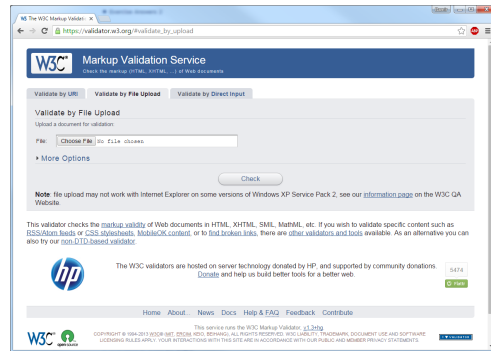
The W3C Markup Validati ×

https://validator.w3.org/#validate_by_upload

W3C Markup Validation Service
Check the markup (HTML, XHTML, ...) of Web documents

Validate by URI | Validate by File Upload | Validate by Direct Input

Validate by File Upload
Upload a document for validation:

File: Choose File No file chosen

More Options

Check

Note: file upload may not work with Internet Explorer on some versions of Windows XP Service Pack 2, see our information page on the W3C QA Website.

This validator checks the markup validity of Web documents in HTML, XHTML, SMIL, MathML, etc. If you wish to validate specific content such as RSS/Atom feeds or CSS stylesheets, MobileOK content, or to find broken links, there are other validators and tools available. As an alternative you can also try our non-DTD-based validator.

hp

The W3C validators are hosted on server technology donated by HP, and supported by community donations. Donate and help us build better tools for a better web.

5474

Flattr

Home About... News Docs Help & FAQ Feedback Contribute

This service runs the W3C Markup Validator, v1.3+hg.

COPYRIGHT © 1994-2013 W3C® (MIT, ERCIM, KEIO, BEIHANG), ALL RIGHTS RESERVED. W3C LIABILITY, TRADEMARK, DOCUMENT USE AND SOFTWARE LICENSING RULES APPLY. YOUR INTERACTIONS WITH THIS SITE ARE IN ACCORDANCE WITH OUR PUBLIC AND MEMBER PRIVACY STATEMENTS.

W3C open source

I ♥ VALIDATOR